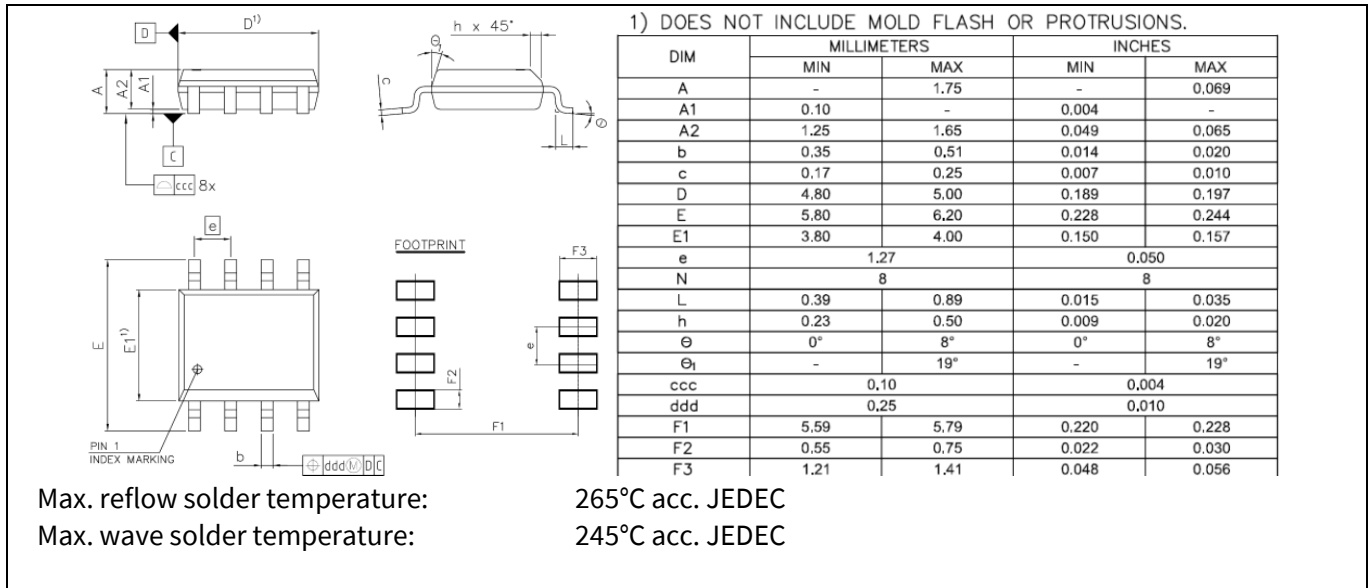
D $D^{1)}$
A A2 A1
C
ccc 8x
h x 45°
$\Theta_1$
c
$\Theta$
L
e
E $E1^{1)}$
PIN 1 INDEX MARKING
b
ddd M D C
FOOTPRINT
F3
e
F2
F1

1) DOES NOT INCLUDE MOLD FLASH OR PROTRUSIONS.

| DIM | MILLIMETERS MIN | MILLIMETERS MAX | INCHES MIN | INCHES MAX |
|---|---|---|---|---|
| A | - | 1.75 | - | 0.069 |
| A1 | 0.10 | - | 0.004 | - |
| A2 | 1.25 | 1.65 | 0.049 | 0.065 |
| b | 0.35 | 0.51 | 0.014 | 0.020 |
| c | 0.17 | 0.25 | 0.007 | 0.010 |
| D | 4.80 | 5.00 | 0.189 | 0.197 |
| E | 5.80 | 6.20 | 0.228 | 0.244 |
| E1 | 3.80 | 4.00 | 0.150 | 0.157 |
| e | 1.27 | | 0.050 | |
| N | 8 | | 8 | |
| L | 0.39 | 0.89 | 0.015 | 0.035 |
| h | 0.23 | 0.50 | 0.009 | 0.020 |
| $\Theta$ | 0° | 8° | 0° | 8° |
| $\Theta_1$ | - | 19° | - | 19° |
| ccc | 0.10 | | 0.004 | |
| ddd | 0.25 | | 0.010 | |
| F1 | 5.59 | 5.79 | 0.220 | 0.228 |
| F2 | 0.55 | 0.75 | 0.022 | 0.030 |
| F3 | 1.21 | 1.41 | 0.048 | 0.056 |

Max. reflow solder temperature: 265°C acc. JEDEC
Max. wave solder temperature: 245°C acc. JEDEC